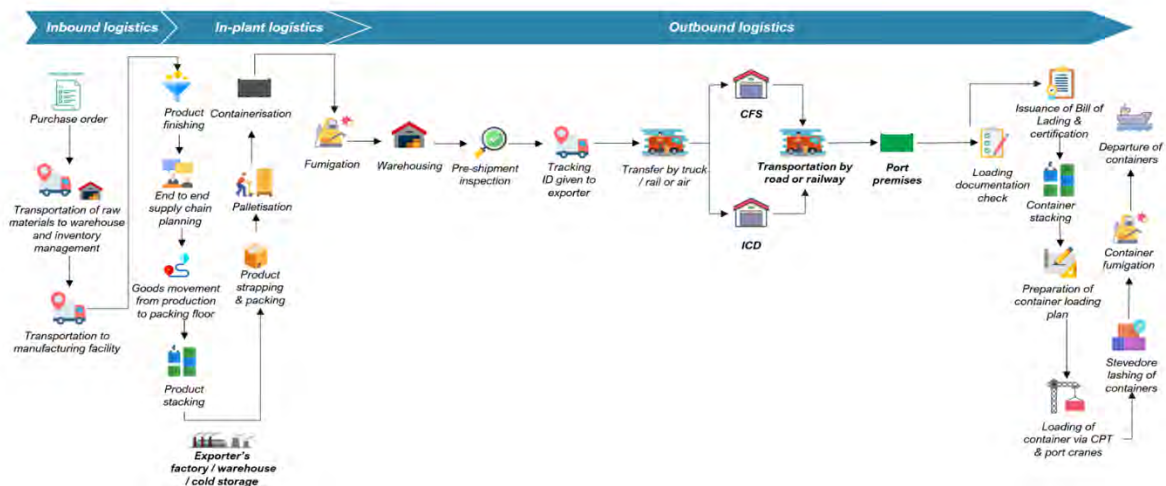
Inbound logistics
In-plant logistics
Outbound logistics

Purchase order

Transportation of raw materials to warehouse and inventory management

Transportation to manufacturing facility

Product finishing

End to end supply chain planning

Goods movement from production to packing floor

Product stacking

Exporter's factory / warehouse / cold storage

Product strapping & packing

Palletisation

Containerisation

Fumigation

Warehousing

Pre-shipment inspection

Tracking ID given to exporter

Transfer by truck / rail or air

CFS

ICD

Transportation by road or railway

Port premises

Loading documentation check

Issuance of Bill of Lading & certification

Container stacking

Preparation of container loading plan

Loading of container via CPT & port cranes

Stevedore lashing of containers

Container fumigation

Departure of containers